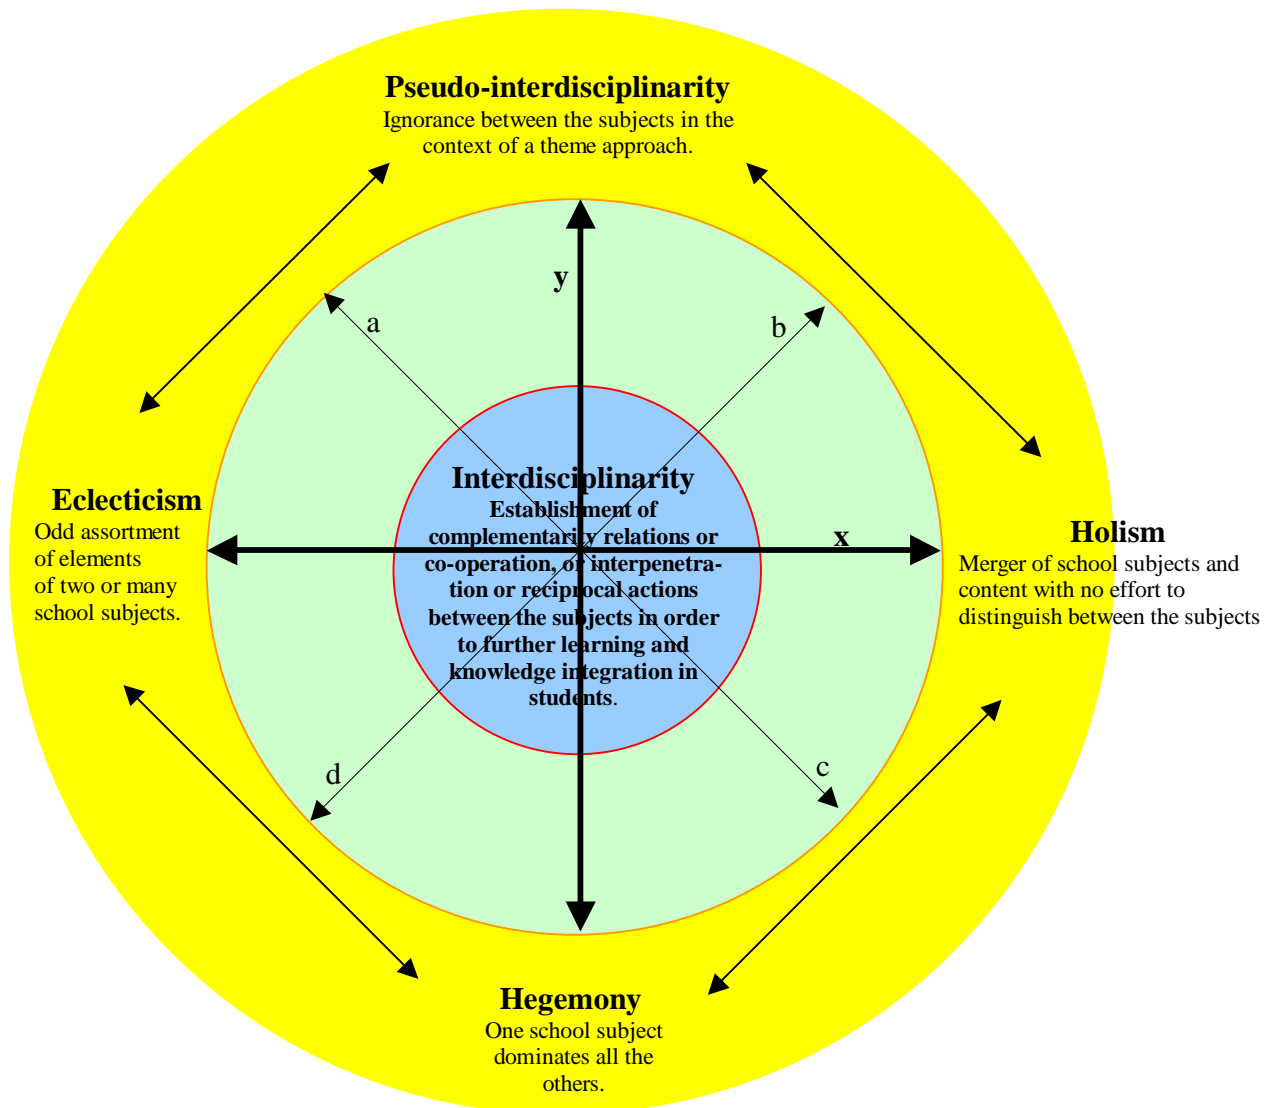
Pseudo-interdisciplinarity
Ignorance between the subjects in the context of a theme approach.

y

a

b

Eclecticism
Odd assortment of elements of two or many school subjects.

Interdisciplinarity
Establishment of complementarity relations or co-operation, or interpenetration or reciprocal actions between the subjects in order to further learning and knowledge integration in students.

x

Holism
Merger of school subjects and content with no effort to distinguish between the subjects

d

c

Hegemony
One school subject dominates all the others.